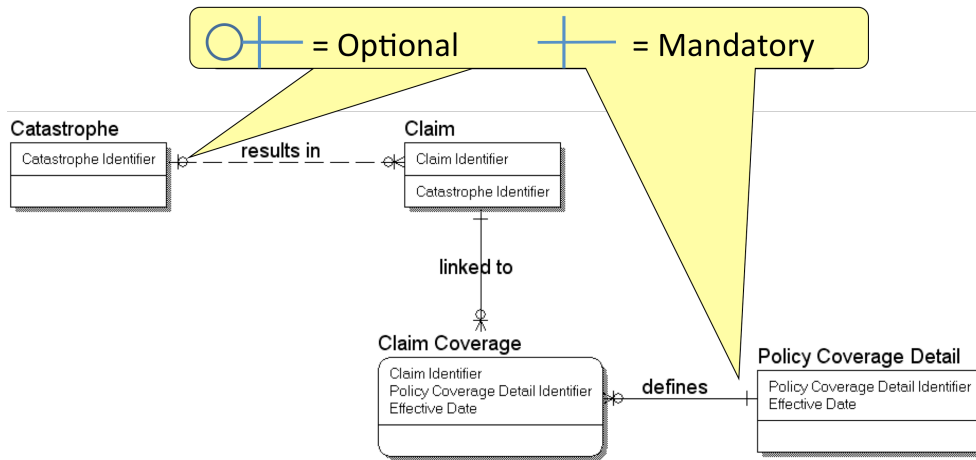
= Optional = Mandatory

Catastrophe

Catastrophe Identifier

results in

Claim

Claim Identifier

Catastrophe Identifier

linked to

Claim Coverage

Claim Identifier
Policy Coverage Detail Identifier
Effective Date

defines

Policy Coverage Detail

Policy Coverage Detail Identifier
Effective Date